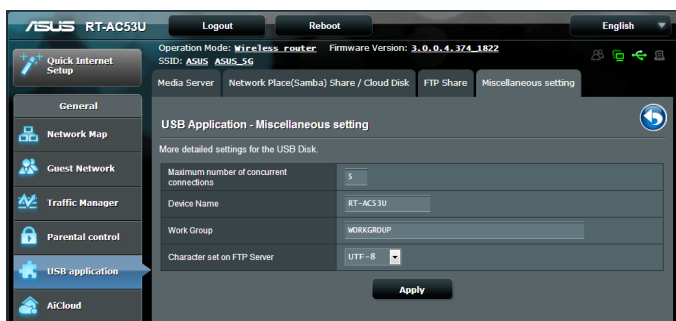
ASUS RT-AC53U

Logout

Reboot

English

Quick Internet Setup

Operation Mode: Wireless router Firmware Version: 3.0.0.4.374_1822
SSID: ASUS ASUS_5G

General

Network Map

Guest Network

Traffic Manager

Parental control

USB application

AiCloud

Media Server

Network Place(Samba) Share / Cloud Disk

FTP Share

Miscellaneous setting

USB Application - Miscellaneous setting

More detailed settings for the USB Disk.

| | |
|---|---|
| Maximum number of concurrent connections | 5 |
| Device Name | RT-AC53U |
| Work Group | WORKGROUP |
| Character set on FTP Server | UTF-8 |

Apply